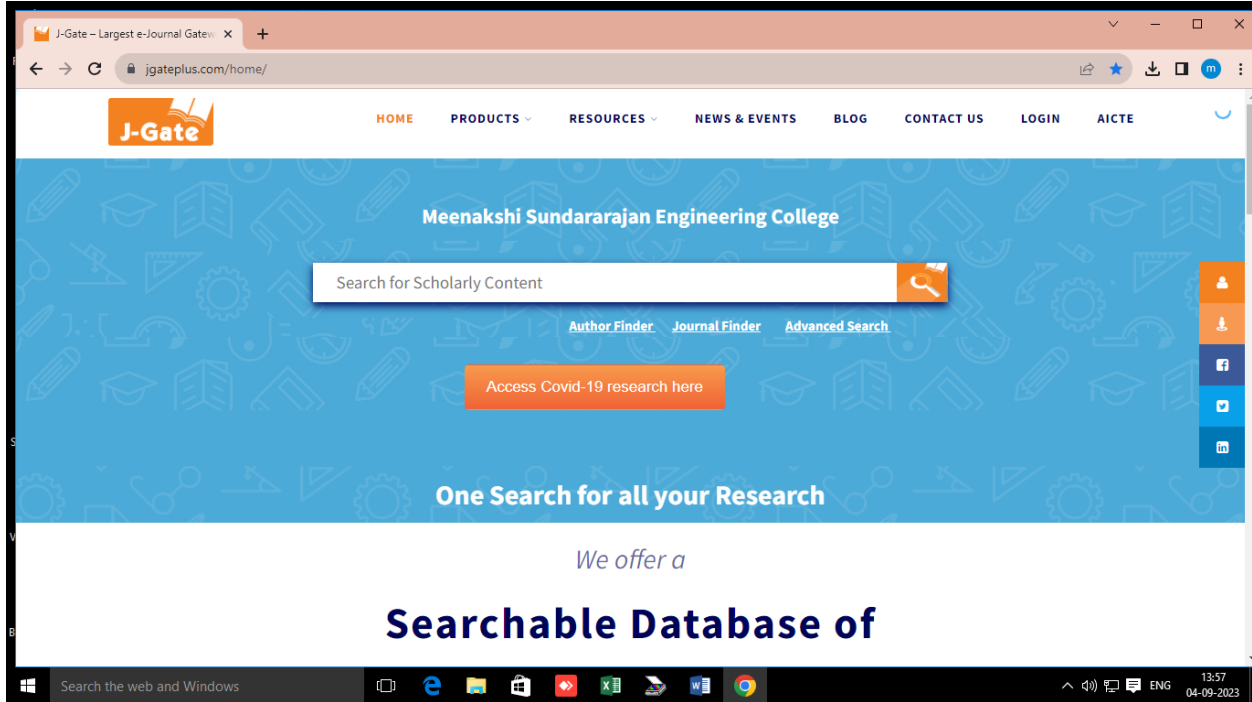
J-Gate – Largest e-Journal Gatew ×

jgateplus.com/home/

m

J-Gate

HOME PRODUCTS RESOURCES NEWS & EVENTS BLOG CONTACT US LOGIN AICTE

Meenakshi Sundararajan Engineering College

Search for Scholarly Content

Author Finder Journal Finder Advanced Search

Access Covid-19 research here

One Search for all your Research

We offer a

Searchable Database of

Search the web and Windows

ENG 13:57 04-09-2023